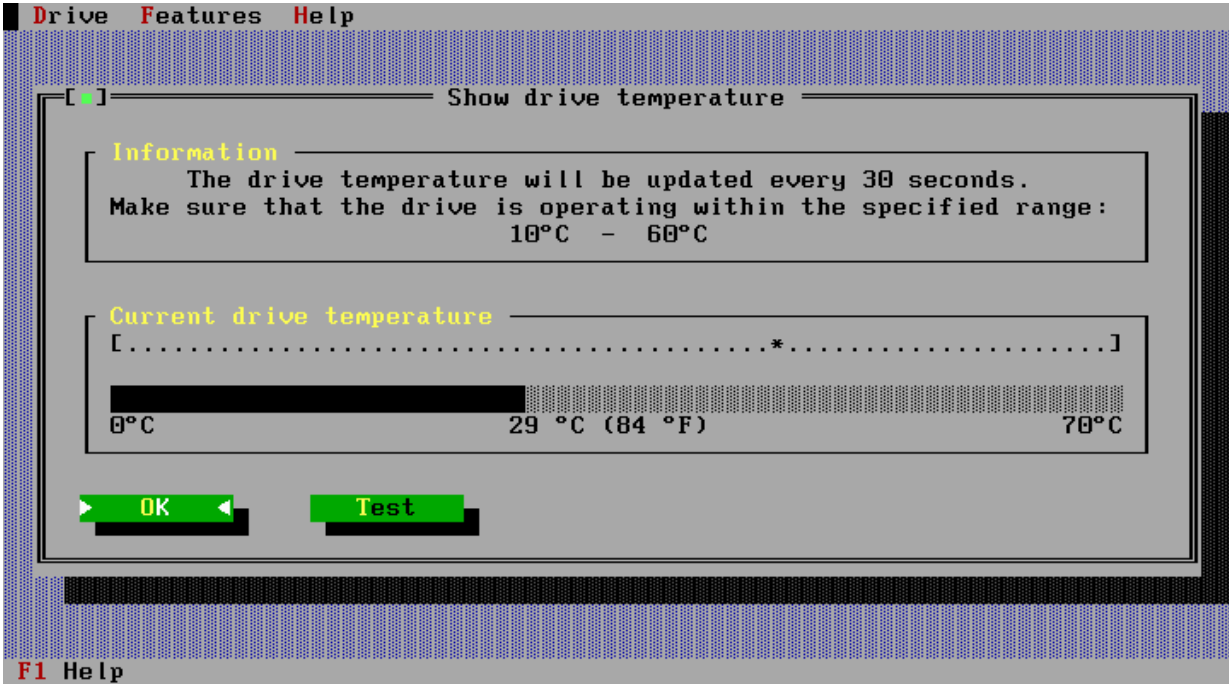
Drive Features Help

[■] Show drive temperature

Information
The drive temperature will be updated every 30 seconds.
Make sure that the drive is operating within the specified range:
10°C - 60°C

Current drive temperature
[...................................*...................]

0°C 29 °C (84 °F) 70°C

OK Test

F1 Help